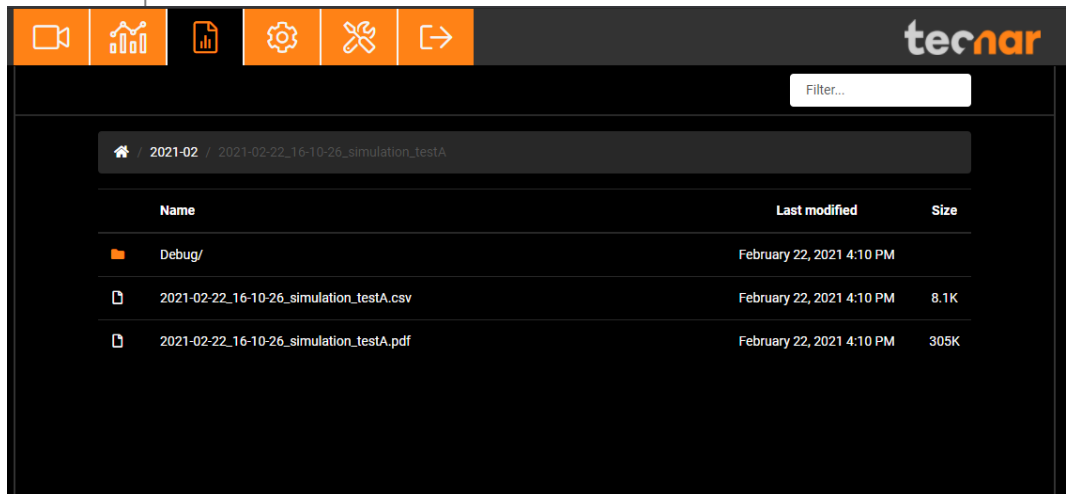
tecnar

Filter...

/ 2021-02 / 2021-02-22_16-10-26_simulation_testA

| Name | Last modified | Size |
|---|---|---|
| Debug/ | February 22, 2021 4:10 PM | |
| 2021-02-22_16-10-26_simulation_testA.csv | February 22, 2021 4:10 PM | 8.1K |
| 2021-02-22_16-10-26_simulation_testA.pdf | February 22, 2021 4:10 PM | 305K |